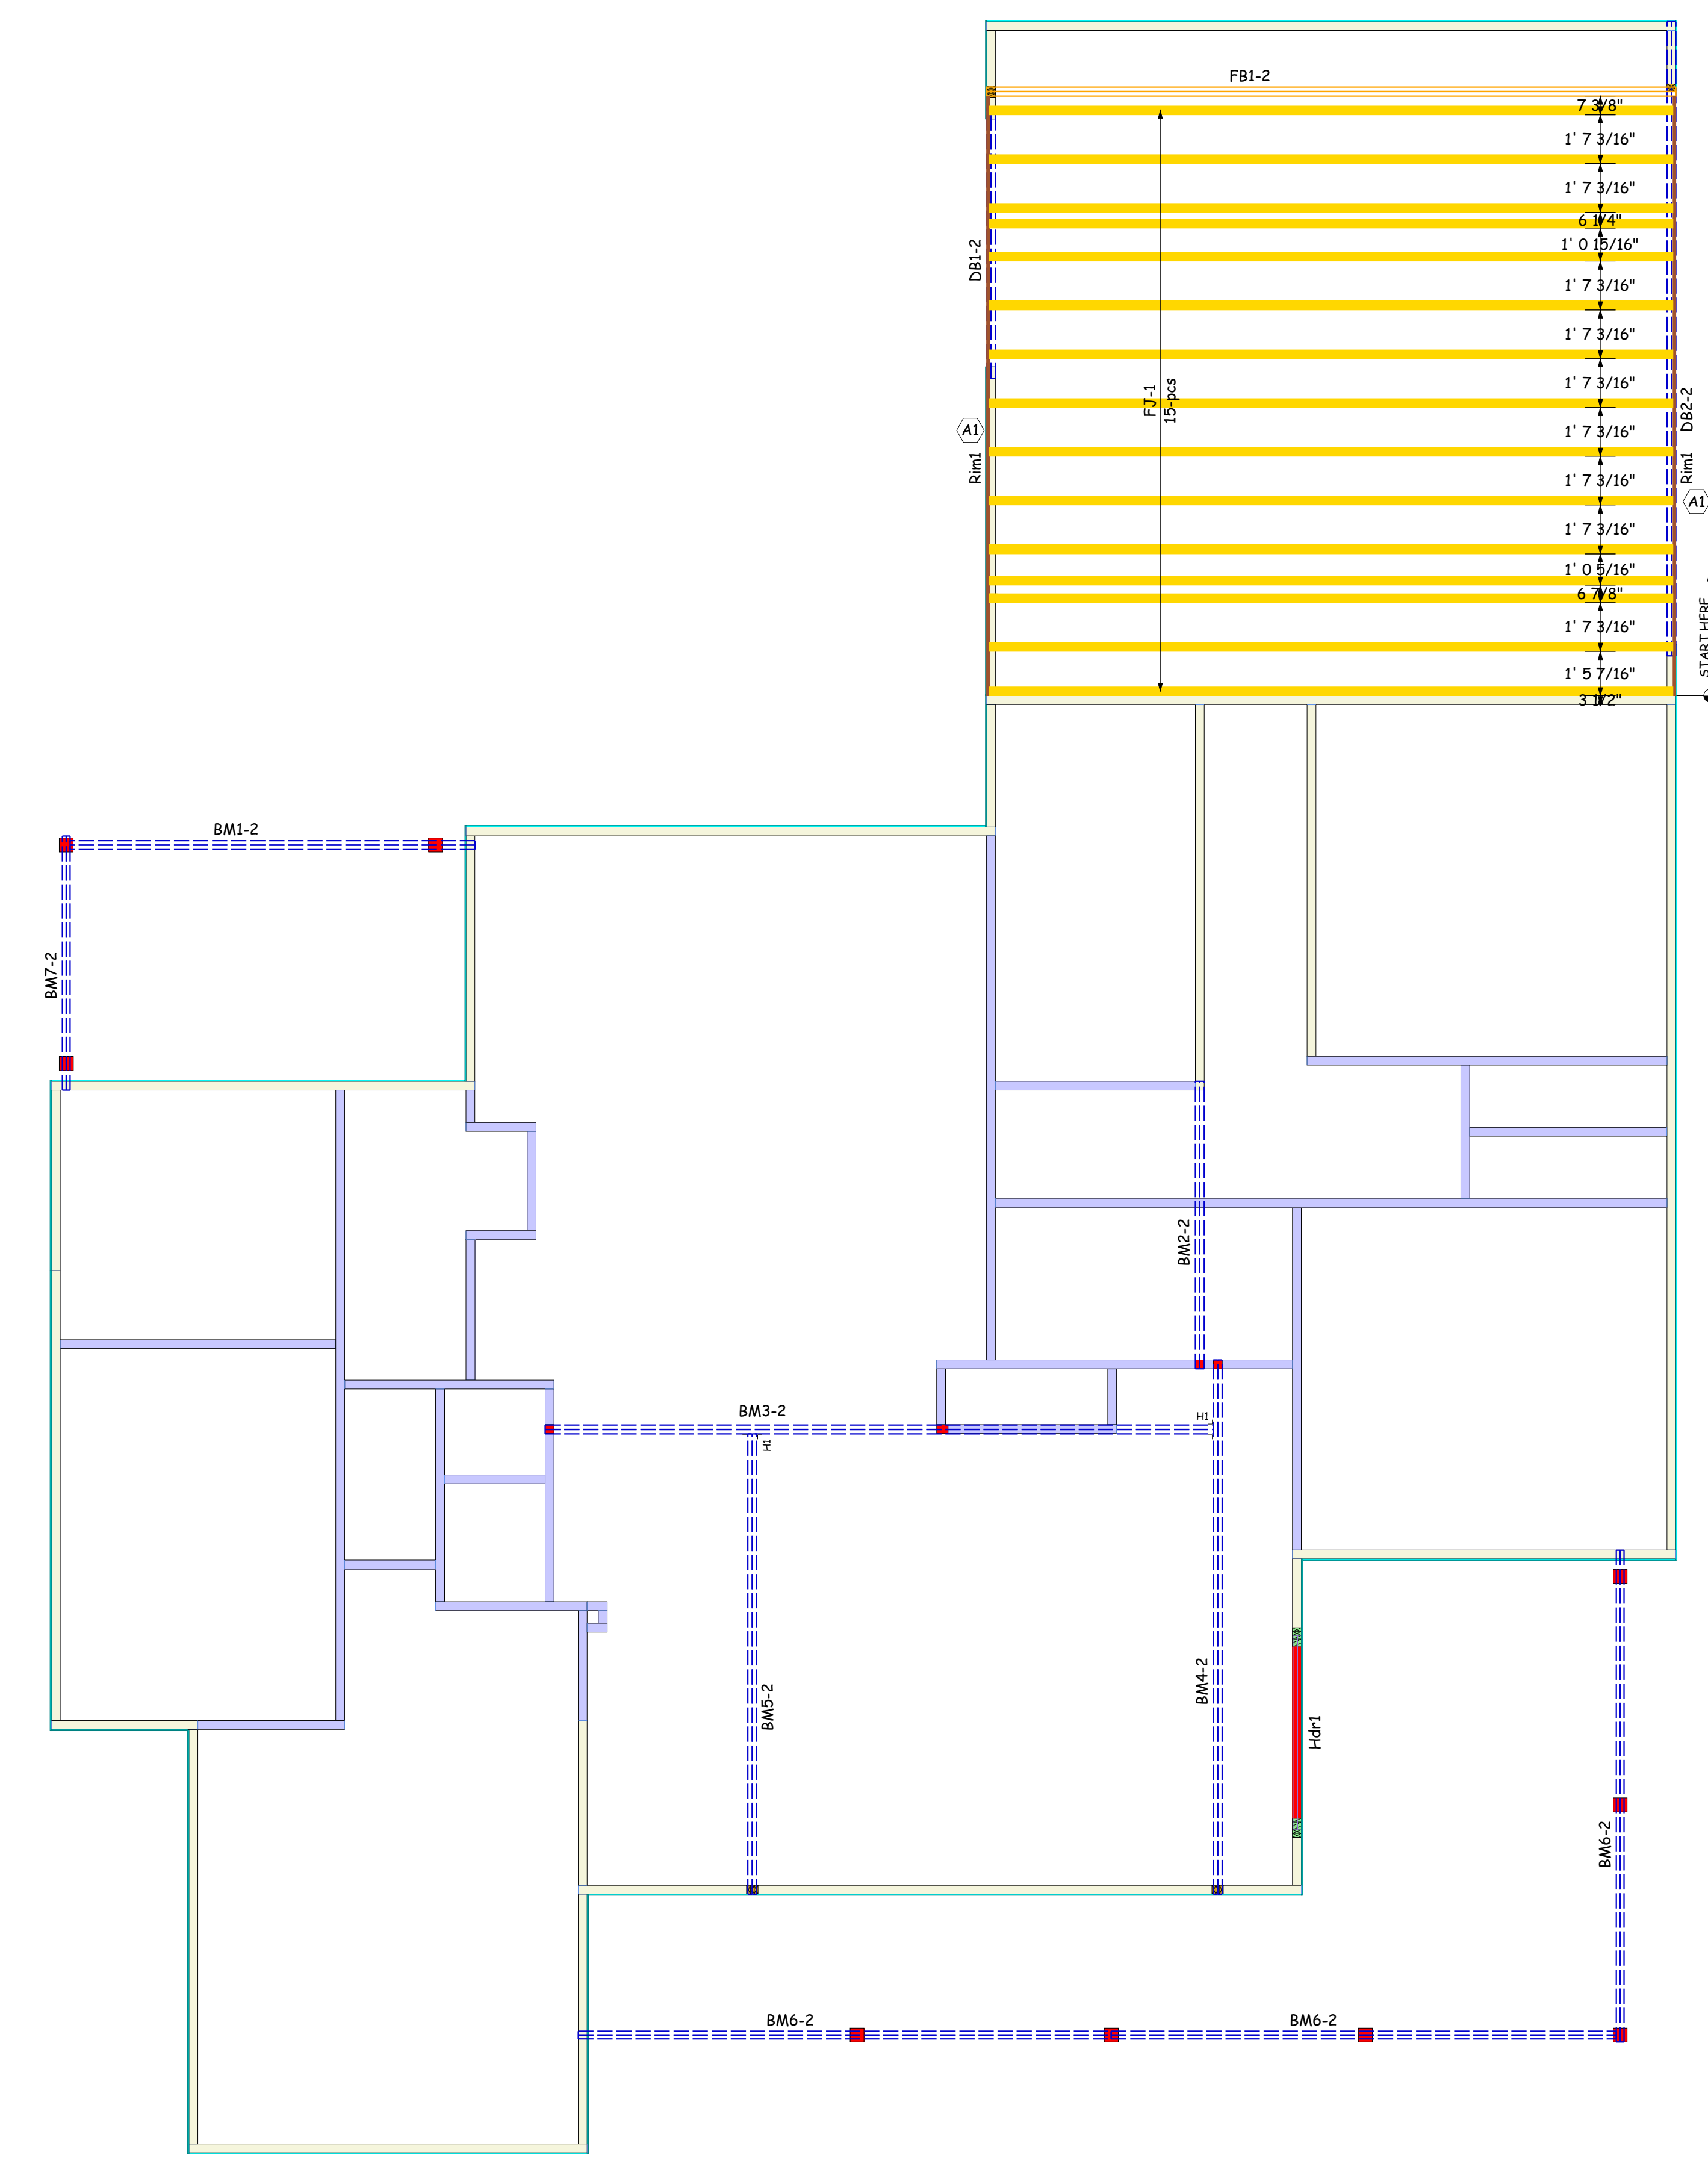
FB1-2

7 3/8"
1' 7 3/16"
1' 7 3/16"
6 1/4"
1' 0 15/16"
1' 7 3/16"
1' 7 3/16"
1' 7 3/16"
1' 7 3/16"
1' 7 3/16"
1' 7 3/16"
1' 0 5/16"
6 7/8"
1' 7 3/16"
1' 5 7/16"
3 1/2"

DB1-2
A1
Rim1
FJ-1
15-pcs
DB2-2
Rim1
A1
START HERE

BM1-2
BM7-2
BM2-2
BM3-2
H1
H1
BM5-2
BM4-2
Hdr1
BM6-2
BM6-2
BM6-2